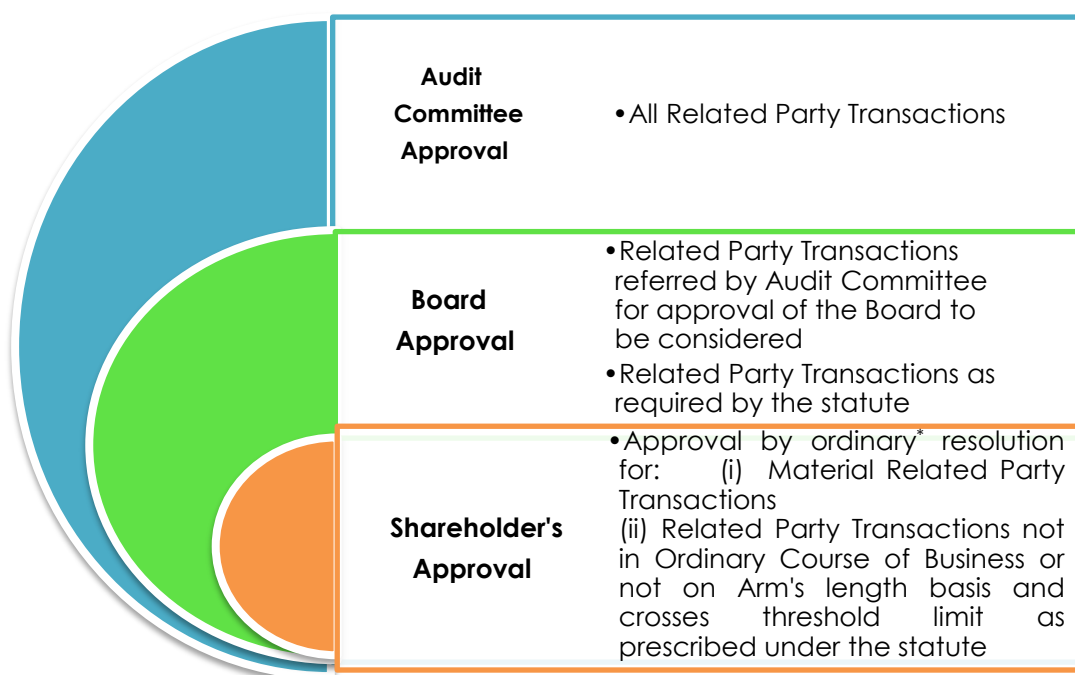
Audit Committee Approval

•All Related Party Transactions

Board Approval

•Related Party Transactions referred by Audit Committee for approval of the Board to be considered

•Related Party Transactions as required by the statute

Shareholder's Approval

•Approval by ordinary* resolution for: (i) Material Related Party Transactions
(ii) Related Party Transactions not in Ordinary Course of Business or not on Arm's length basis and crosses threshold limit as prescribed under the statute